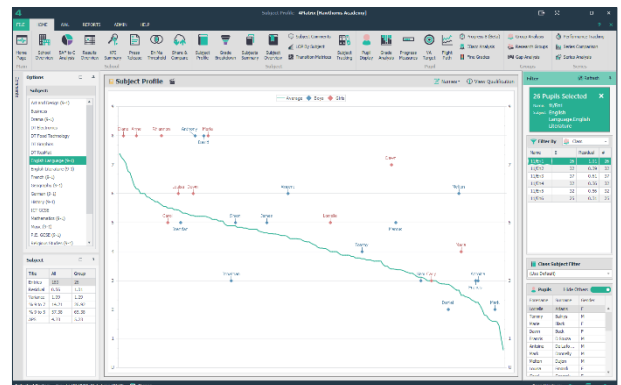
Subject Profile - 4Matrix (Hawthorns Academy)

FILE HOME KS4 REPORTS ADMIN HELP

Subject Profile

Options

Subjects

Business
Drama
English Language (9-1)
English Literature (9-1)
French (9-1)
Geography (9-1)
German (9-1)
History (9-1)
Mathematics (9-1)
Music
P.E. GCSE
Religious Studies

Subject

| Title | All | Group |
|---|---|---|
| Entries | 183 | 26 |

Average ● Boys ● Girls

Daisy Amy Shannon Bethany Molly
David
Casey
Jodie Sadie Megan Tobias
Cara Oliver James Danielle
Damian Eleanor
Seana
Katie
Thomas
Daniel Mark

Filter

26 Pupils Selected

Class

Clear Subject Filter

Pupils

Forename Surname Gender